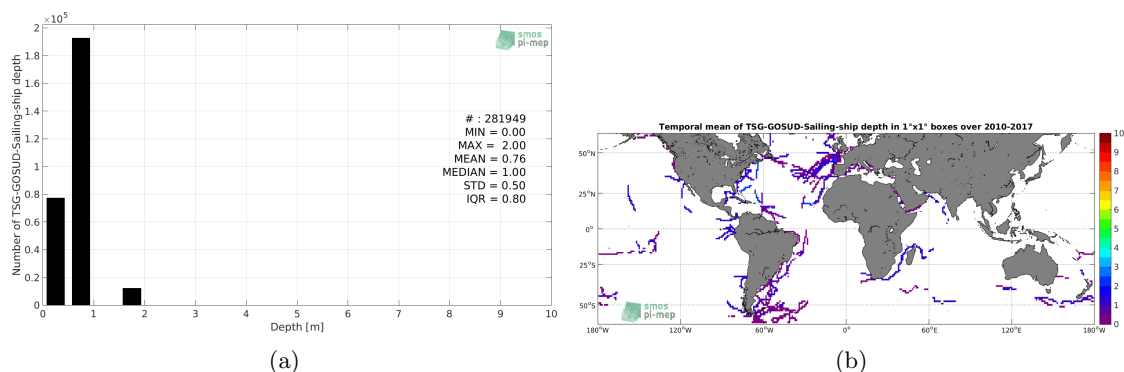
$\times10^5$
2
1.8
1.6
1.4
1.2
1
0.8
0.6
0.4
0.2
0
Number of TSG-GOSUD-Sailling-ship depth
smos pi-mep
# : 281949
MIN = 0.00
MAX = 2.00
MEAN = 0.76
MEDIAN = 1.00
STD = 0.50
IQR = 0.80
0 1 2 3 4 5 6 7 8 9 10
Depth [m]
(a)

Temporal mean of TSG-GOSUD-Sailling-ship depth in 1°x1° boxes over 2010-2017
50°N
25°N
0°
25°S
50°S
180°W 120°W 60°W 0° 60°E 120°E 180°W
smos pi-mep
10
9
8
7
6
5
4
3
2
1
0
(b)